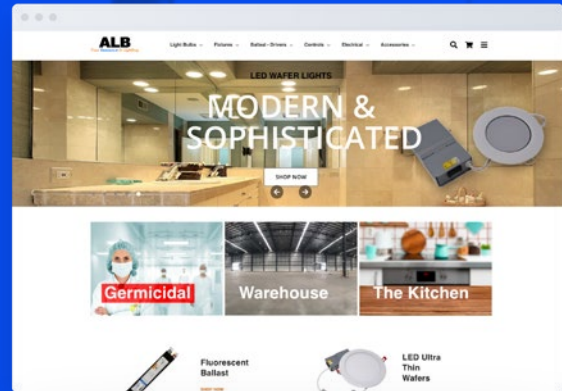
ALB
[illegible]

Light Bulbs ⌄ Fixtures ⌄ Ballast • Drivers ⌄ Controls ⌄ Electrical ⌄ Accessories ⌄

LED WAFER LIGHTS

MODERN & SOPHISTICATED

SHOP NOW

Germicidal

Warehouse

The Kitchen

Fluorescent Ballast

SHOP NOW

LED Ultra Thin Wafers